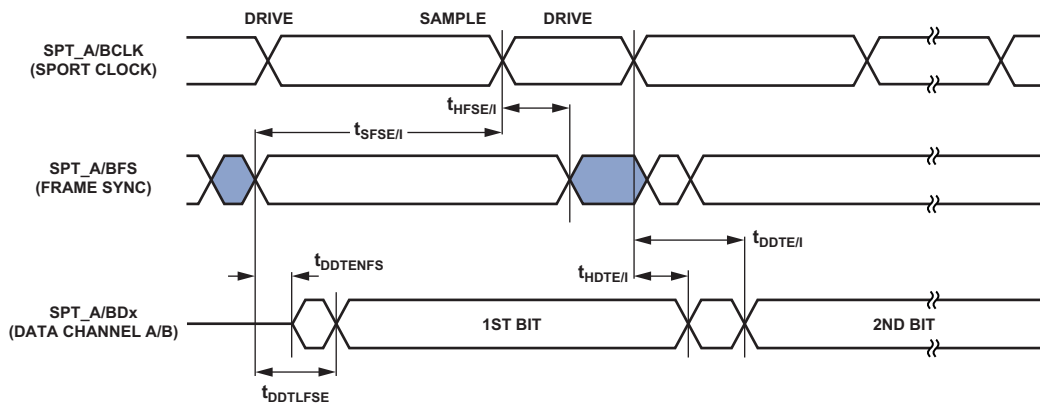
DRIVE SAMPLE DRIVE

SPT_A/BCLK
(SPORT CLOCK)

$t_{HFSE/I}$

$t_{SFSE/I}$

SPT_A/BFS
(FRAME SYNC)

$t_{DDTE/I}$

$t_{DDTENFS}$

$t_{HDTE/I}$

SPT_A/BDx
(DATA CHANNEL A/B)

1ST BIT

2ND BIT

$t_{DDTLFSE}$